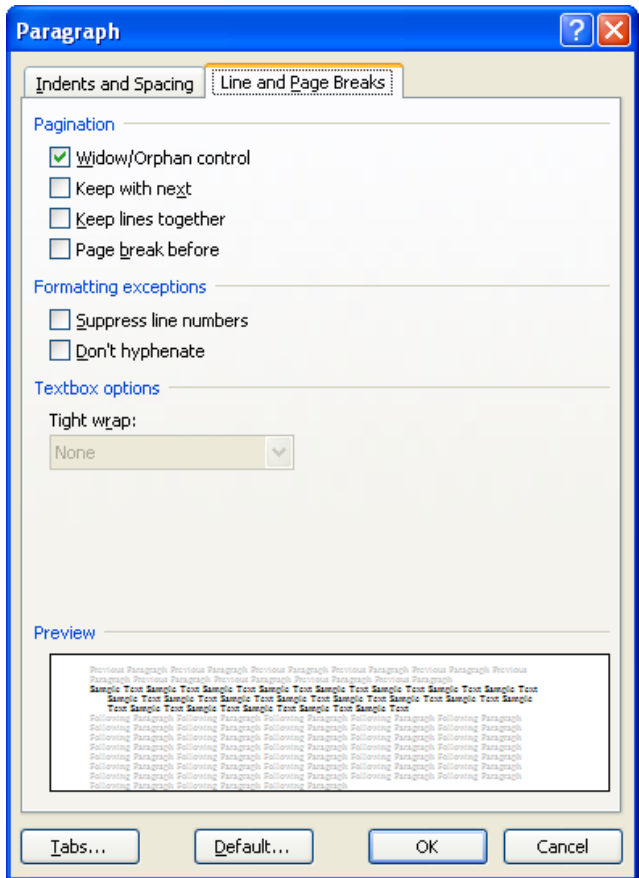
Paragraph

Indents and Spacing | Line and Page Breaks

Pagination

Widow/Orphan control

Keep with next

Keep lines together

Page break before

Formatting exceptions

Suppress line numbers

Don't hyphenate

Textbox options

Tight wrap:

None

Preview

Previous Paragraph Previous Paragraph Previous Paragraph Previous Paragraph Previous Paragraph Previous Paragraph Previous Paragraph Previous Paragraph Previous Paragraph Previous Paragraph
Sample Text Sample Text Sample Text Sample Text Sample Text Sample Text Sample Text Sample Text Sample Text Sample Text Sample Text Sample Text Sample Text Sample Text Sample Text Sample Text Sample Text Sample Text Sample Text Sample Text Sample Text Sample Text Sample Text Sample Text
Following Paragraph Following Paragraph Following Paragraph Following Paragraph Following Paragraph Following Paragraph Following Paragraph Following Paragraph Following Paragraph Following Paragraph Following Paragraph Following Paragraph Following Paragraph Following Paragraph Following Paragraph Following Paragraph Following Paragraph Following Paragraph Following Paragraph Following Paragraph Following Paragraph Following Paragraph Following Paragraph Following Paragraph Following Paragraph Following Paragraph Following Paragraph Following Paragraph Following Paragraph Following Paragraph Following Paragraph Following Paragraph Following Paragraph Following Paragraph Following Paragraph Following Paragraph Following Paragraph

Tabs... Default... OK Cancel